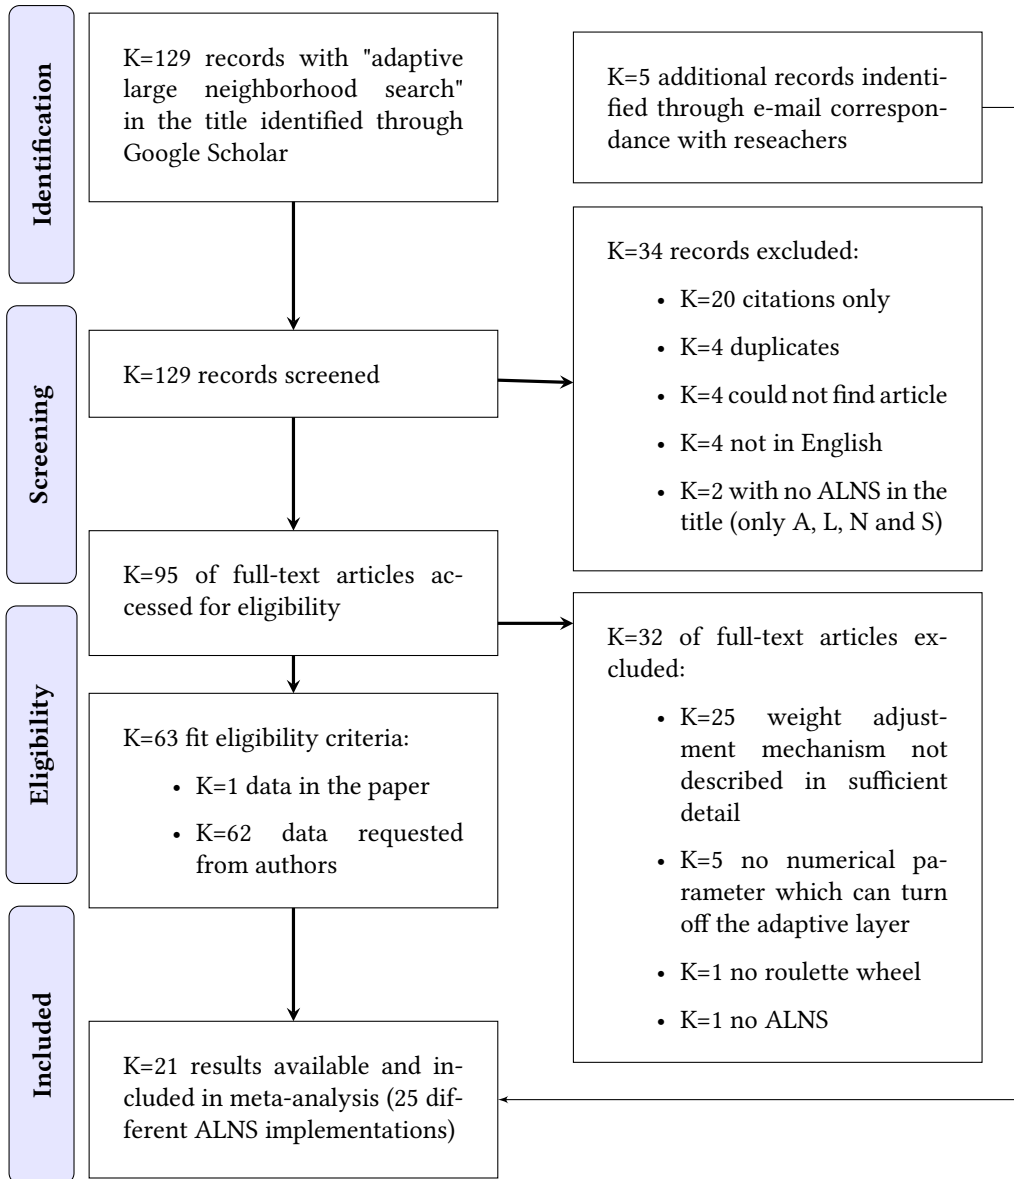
Identification

K=129 records with "adaptive large neighborhood search" in the title identified through Google Scholar

K=5 additional records indentified through e-mail correspondance with reseachers

Screening

K=129 records screened

K=34 records excluded:

- K=20 citations only
- K=4 duplicates
- K=4 could not find article
- K=4 not in English
- K=2 with no ALNS in the title (only A, L, N and S)

Eligibility

K=95 of full-text articles accessed for eligibility

K=32 of full-text articles excluded:

- K=25 weight adjustment mechanism not described in sufficient detail
- K=5 no numerical parameter which can turn off the adaptive layer
- K=1 no roulette wheel
- K=1 no ALNS

K=63 fit eligibility criteria:

- K=1 data in the paper
- K=62 data requested from authors

Included

K=21 results available and included in meta-analysis (25 different ALNS implementations)